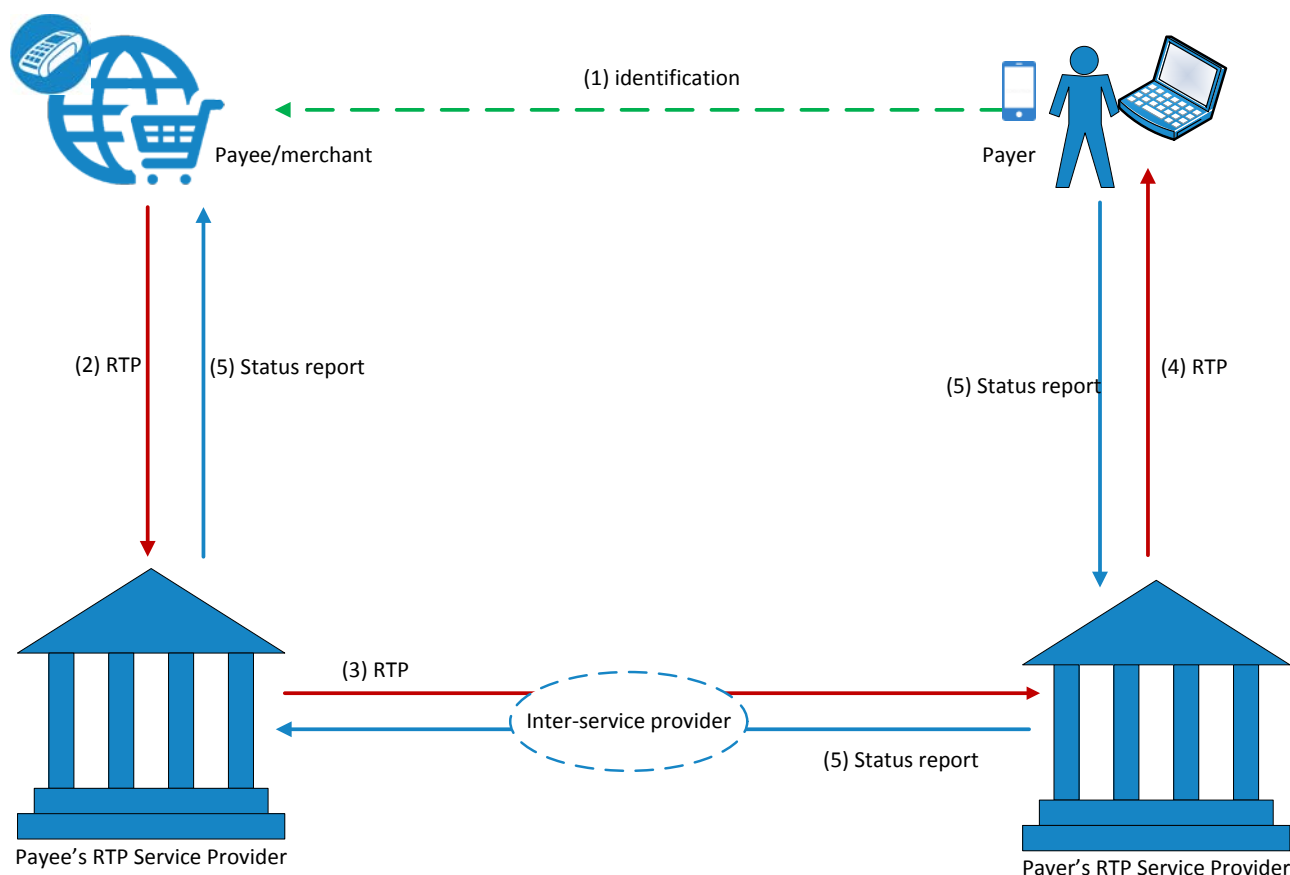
(1) identification

Payee/merchant

Payer

(2) RTP

(5) Status report

(5) Status report

(4) RTP

(3) RTP

Inter-service provider

(5) Status report

Payee’s RTP Service Provider

Payer’s RTP Service Provider